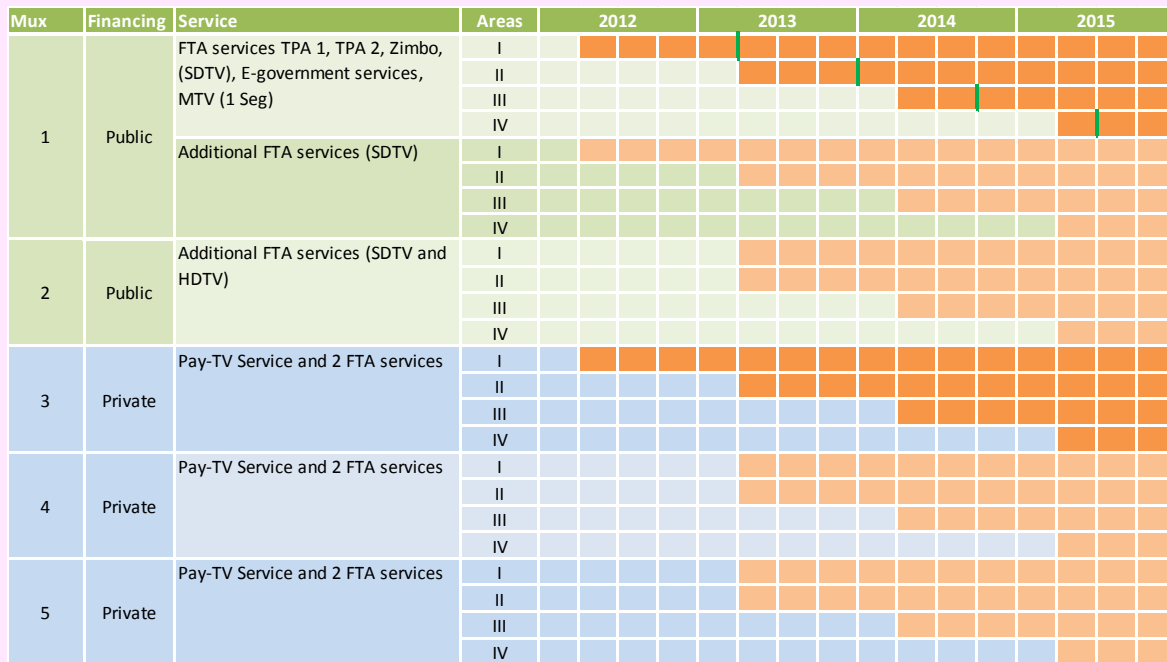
| Mux | Financing | Service | Areas | 2012 | 2013 | 2014 | 2015 |
|---|---|---|---|---|---|---|---|
| 1 | Public | FTA services TPA 1, TPA 2, Zimbo, (SDTV), E-government services, MTV (1 Seg) | I | | | | |
| | | | II | | | | |
| | | | III | | | | |
| | | | IV | | | | |
| | | Additional FTA services (SDTV) | I | | | | |
| | | | II | | | | |
| | | | III | | | | |
| | | | IV | | | | |
| 2 | Public | Additional FTA services (SDTV and HDTV) | I | | | | |
| | | | II | | | | |
| | | | III | | | | |
| | | | IV | | | | |
| 3 | Private | Pay-TV Service and 2 FTA services | I | | | | |
| | | | II | | | | |
| | | | III | | | | |
| | | | IV | | | | |
| 4 | Private | Pay-TV Service and 2 FTA services | I | | | | |
| | | | II | | | | |
| | | | III | | | | |
| | | | IV | | | | |
| 5 | Private | Pay-TV Service and 2 FTA services | I | | | | |
| | | | II | | | | |
| | | | III | | | | |
| | | | IV | | | | |